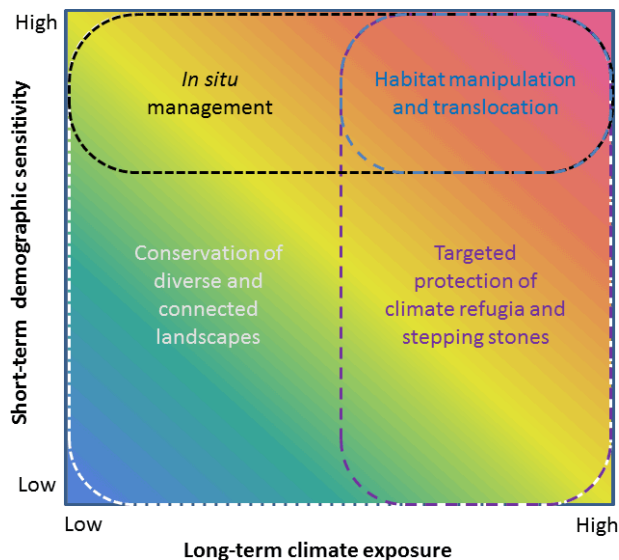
High

Low

Short-term demographic sensitivity

*In situ* management

Habitat manipulation and translocation

Conservation of diverse and connected landscapes

Targeted protection of climate refugia and stepping stones

Low

High

Long-term climate exposure